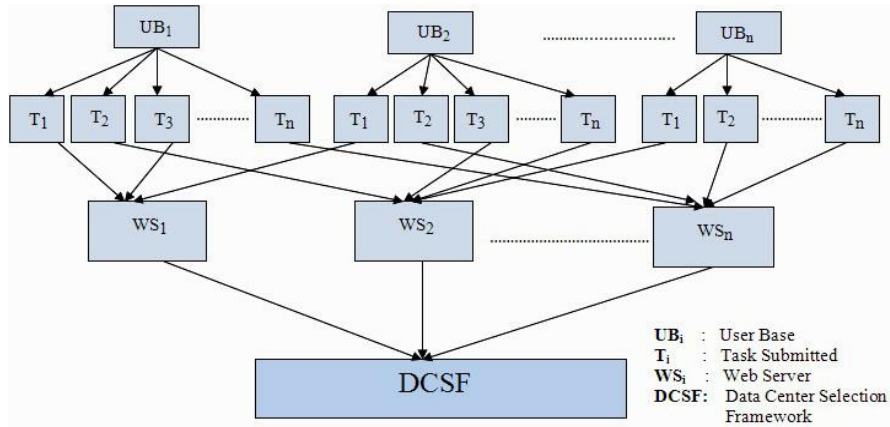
$UB_1$ $UB_2$ $UB_n$

$T_1$ $T_2$ $T_3$ $T_n$ $T_1$ $T_2$ $T_3$ $T_n$ $T_1$ $T_2$ $T_n$

$WS_1$ $WS_2$ $WS_n$

DCSF

**$UB_i$** : User Base
**$T_i$** : Task Submitted
**$WS_i$** : Web Server
**DCSF:** Data Center Selection Framework